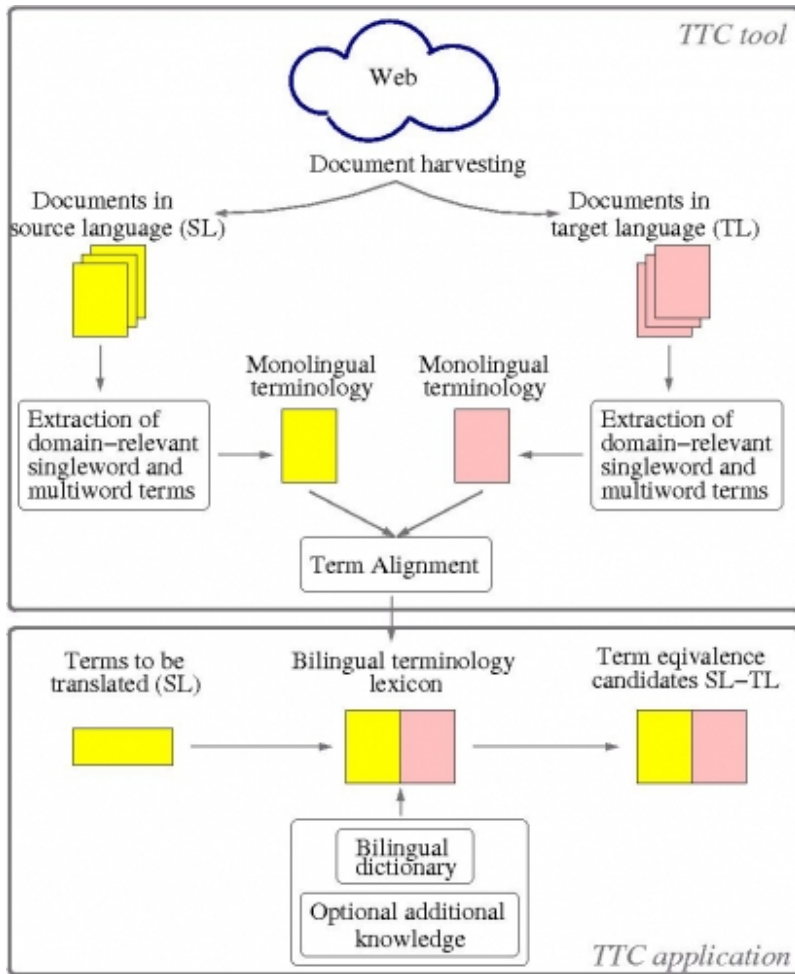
TTC tool

Web

Document harvesting

Documents in source language (SL)

Documents in target language (TL)

Monolingual terminology

Monolingual terminology

Extraction of domain–relevant singleword and multiword terms

Extraction of domain–relevant singleword and multiword terms

Term Alignment

Terms to be translated (SL)

Bilingual terminology lexicon

Term eqivalence candidates SL–TL

Bilingual dictionary

Optional additional knowledge

TTC application